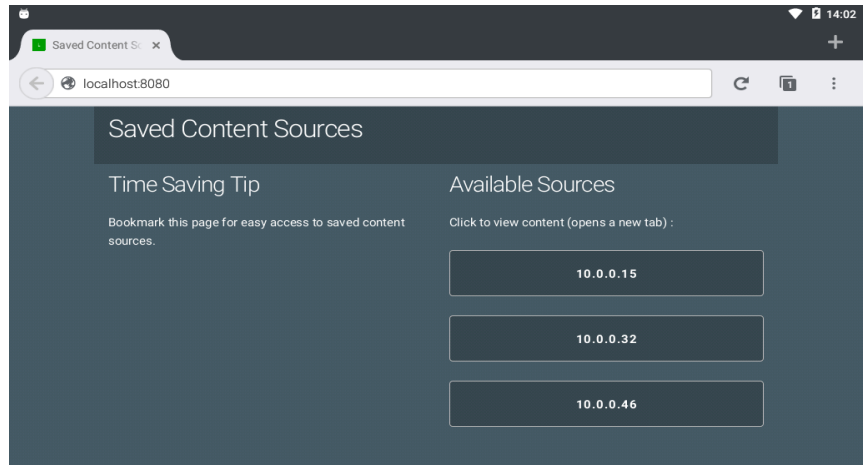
14:02

Saved Content So

localhost:8080

Saved Content Sources

Time Saving Tip

Bookmark this page for easy access to saved content sources.

Available Sources

Click to view content (opens a new tab) :

10.0.0.15

10.0.0.32

10.0.0.46